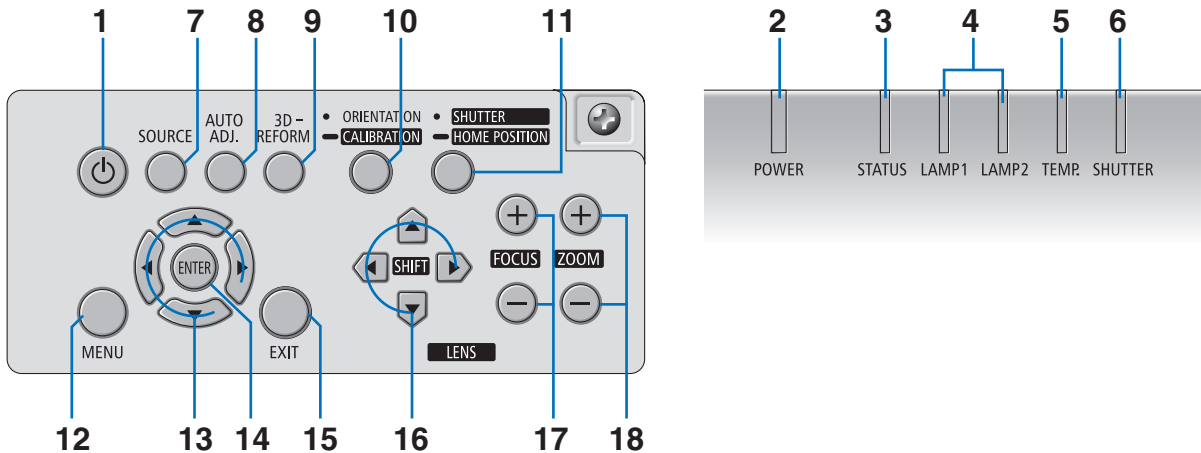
1 7 8 9 10 11

SOURCE

AUTO ADJ.

3D-REFORM

ORIENTATION

CALIBRATION

SHUTTER

HOME POSITION

ENTER

SHIFT

FOCUS

ZOOM

MENU

EXIT

LENS

12 13 14 15 16 17 18

2 3 4 5 6

POWER

STATUS

LAMP1

LAMP2

TEMP.

SHUTTER